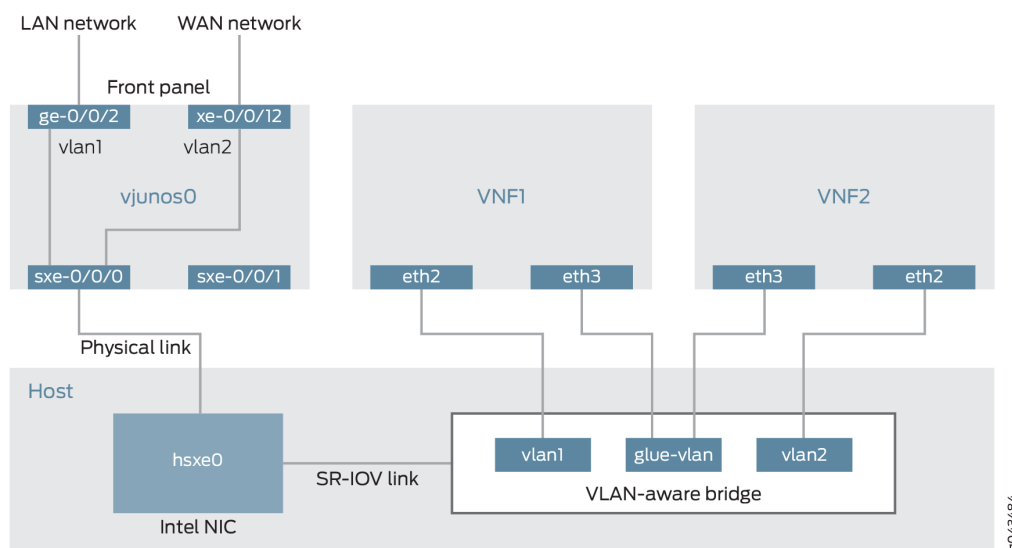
LAN network

WAN network

Front panel

ge-0/0/2

xe-0/0/12

vlan1

vlan2

vjunos0

sxe-0/0/0

sxe-0/0/1

VNF1

eth2

eth3

VNF2

eth3

eth2

Physical link

Host

hsxe0

Intel NIC

SR-IOV link

vlan1

glue-vlan

vlan2

VLAN-aware bridge

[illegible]